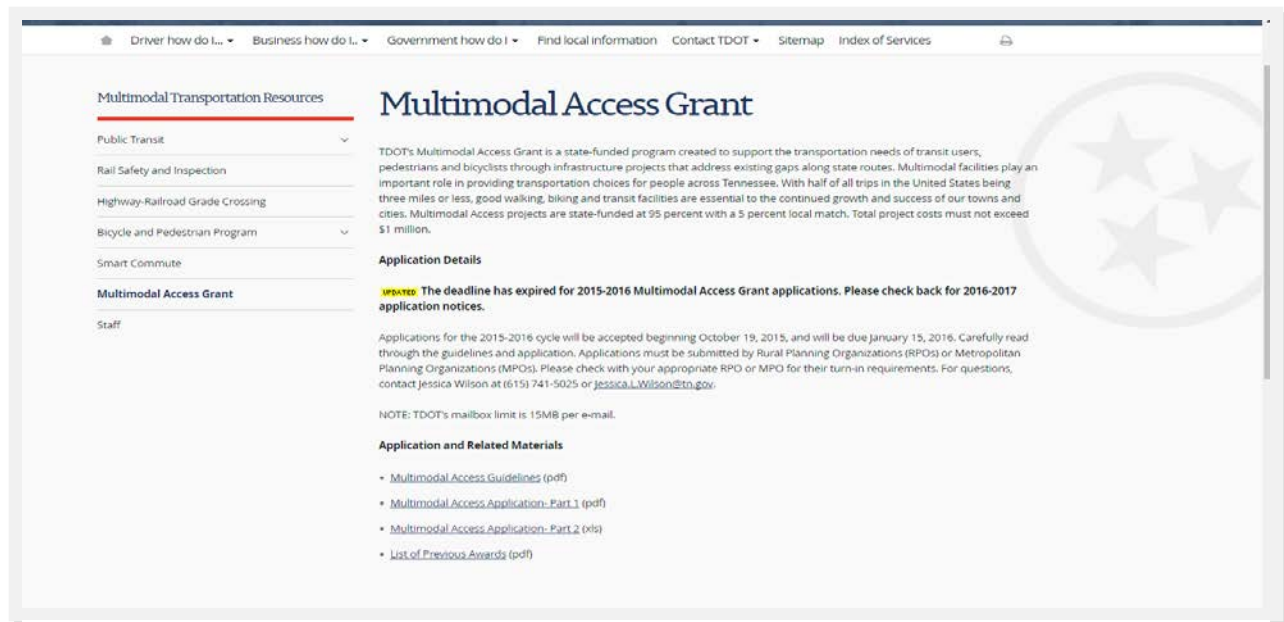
Driver how do I... ▾ Business how do I... ▾ Government how do I ▾ Find local information Contact TDOT ▾ Sitemap Index of Services

Multimodal Transportation Resources

Public Transit

Rail Safety and Inspection

Highway-Railroad Grade Crossing

Bicycle and Pedestrian Program

Smart Commute

Multimodal Access Grant

Staff

Multimodal Access Grant

TDOT's Multimodal Access Grant is a state-funded program created to support the transportation needs of transit users, pedestrians and bicyclists through infrastructure projects that address existing gaps along state routes. Multimodal facilities play an important role in providing transportation choices for people across Tennessee. With half of all trips in the United States being three miles or less, good walking, biking and transit facilities are essential to the continued growth and success of our towns and cities. Multimodal Access projects are state-funded at 95 percent with a 5 percent local match. Total project costs must not exceed $1 million.

Application Details

UPDATED The deadline has expired for 2015-2016 Multimodal Access Grant applications. Please check back for 2016-2017 application notices.

Applications for the 2015-2016 cycle will be accepted beginning October 19, 2015, and will be due January 15, 2016. Carefully read through the guidelines and application. Applications must be submitted by Rural Planning Organizations (RPOs) or Metropolitan Planning Organizations (MPOs). Please check with your appropriate RPO or MPO for their turn-in requirements. For questions, contact Jessica Wilson at (615) 741-5025 or Jessica.L.Wilson@tn.gov.

NOTE: TDOT's mailbox limit is 15MB per e-mail.

Application and Related Materials

• Multimodal Access Guidelines (pdf)

• Multimodal Access Application- Part 1 (pdf)

• Multimodal Access Application- Part 2 (xls)

• List of Previous Awards (pdf)